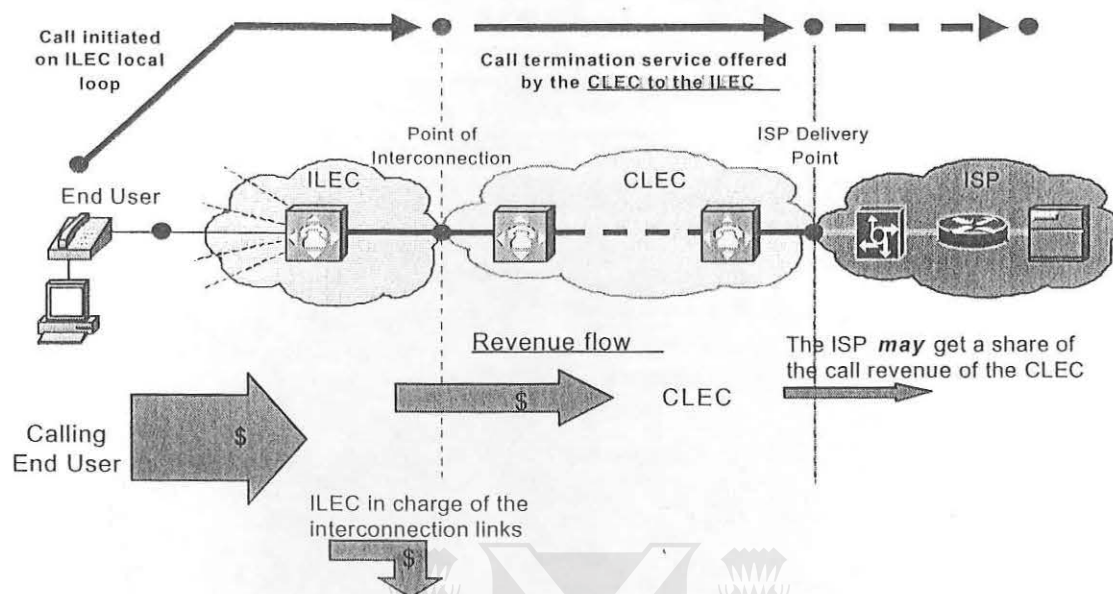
Call initiated on ILEC local loop

Call termination service offered by the CLEC to the ILEC

Point of Interconnection

ISP Delivery Point

End User

ILEC

CLEC

ISP

Revenue flow

The ISP *may* get a share of the call revenue of the CLEC

$

CLEC

Calling End User

$

ILEC in charge of the interconnection links

$